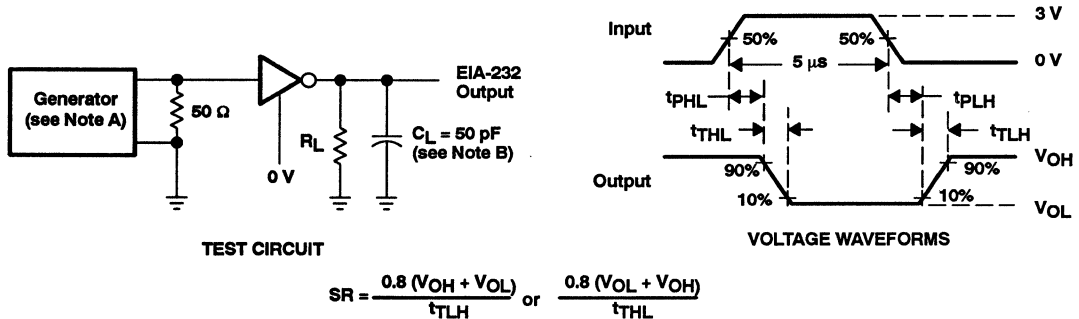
Generator (see Note A)

50 Ω

0 V

$R_L$

$C_L$ = 50 pF (see Note B)

EIA-232 Output

TEST CIRCUIT

Input

3 V

50%

50%

5 μs

0 V

$t_{PHL}$

$t_{PLH}$

$t_{THL}$

$t_{TLH}$

Output

90%

90%

$V_{OH}$

10%

10%

$V_{OL}$

VOLTAGE WAVEFORMS

$SR = \frac{0.8\ (V_{OH} + V_{OL})}{t_{TLH}}$ or $\frac{0.8\ (V_{OL} + V_{OH})}{t_{THL}}$